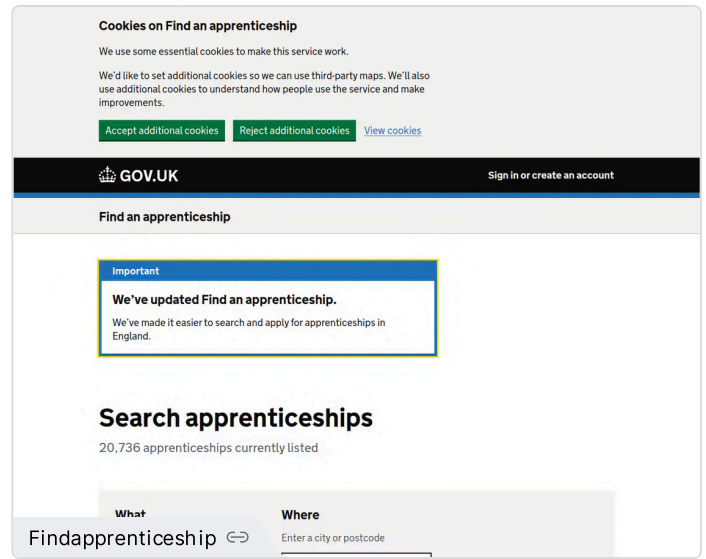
Cookies on Find an apprenticeship

We use some essential cookies to make this service work.

We'd like to set additional cookies so we can use third-party maps. We'll also use additional cookies to understand how people use the service and make improvements.

Accept additional cookies Reject additional cookies View cookies

GOV.UK

Sign in or create an account

Find an apprenticeship

Important

We've updated Find an apprenticeship.

We've made it easier to search and apply for apprenticeships in England.

Search apprenticeships

20,736 apprenticeships currently listed

What

Where

Enter a city or postcode

Findapprenticeship